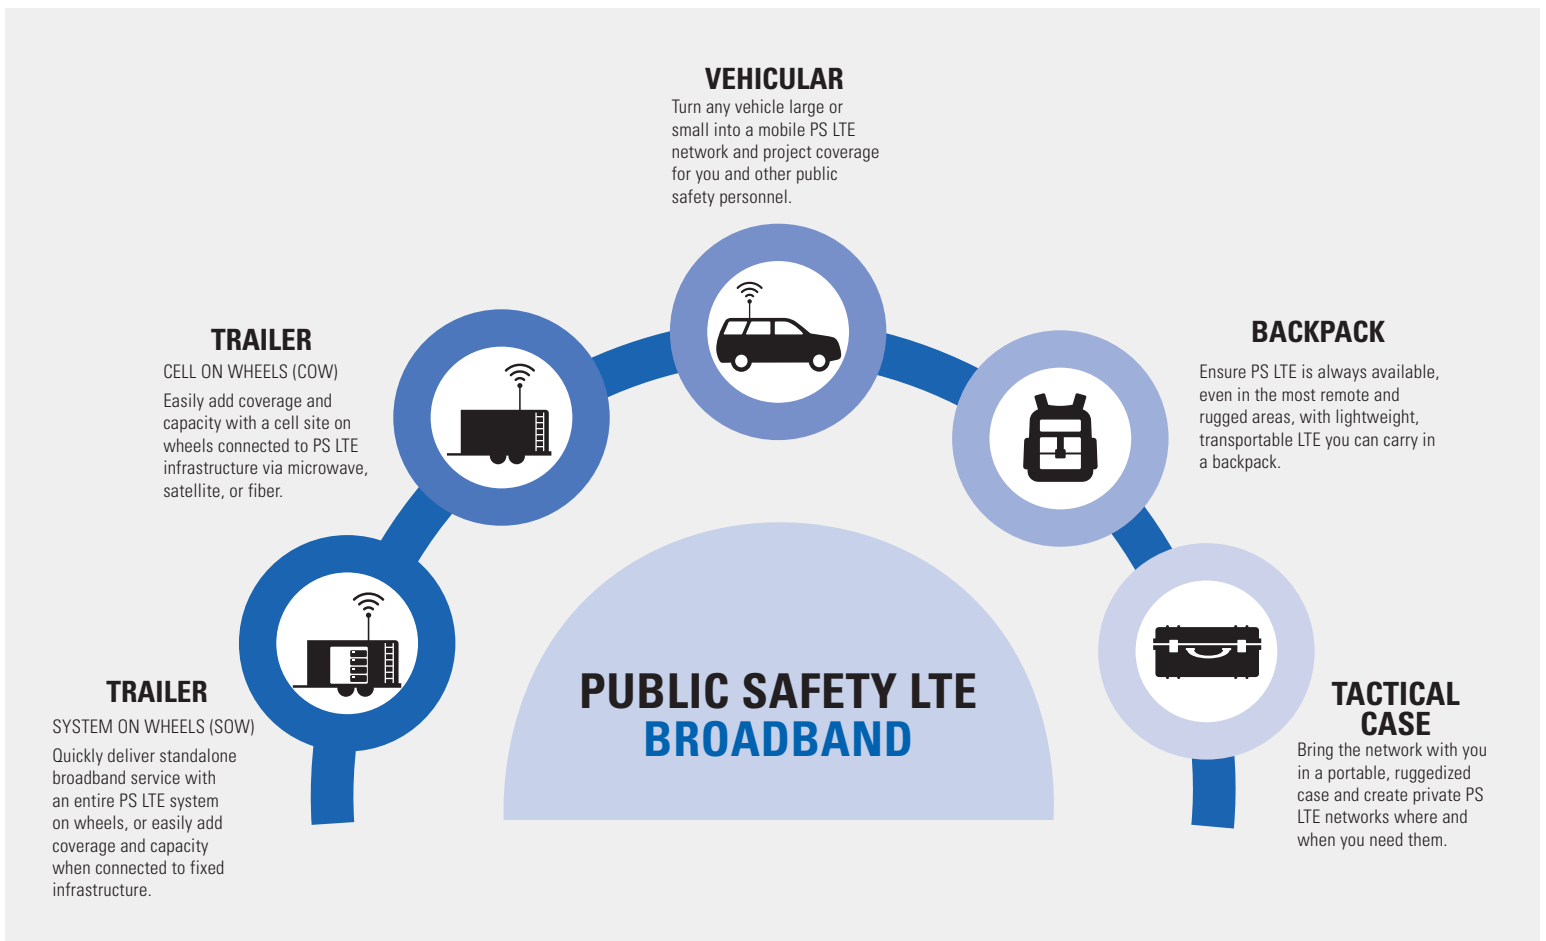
VEHICULAR
Turn any vehicle large or small into a mobile PS LTE network and project coverage for you and other public safety personnel.

TRAILER
CELL ON WHEELS (COW)
Easily add coverage and capacity with a cell site on wheels connected to PS LTE infrastructure via microwave, satellite, or fiber.

BACKPACK
Ensure PS LTE is always available, even in the most remote and rugged areas, with lightweight, transportable LTE you can carry in a backpack.

TRAILER
SYSTEM ON WHEELS (SOW)
Quickly deliver standalone broadband service with an entire PS LTE system on wheels, or easily add coverage and capacity when connected to fixed infrastructure.

PUBLIC SAFETY LTE
BROADBAND

TACTICAL CASE
Bring the network with you in a portable, ruggedized case and create private PS LTE networks where and when you need them.